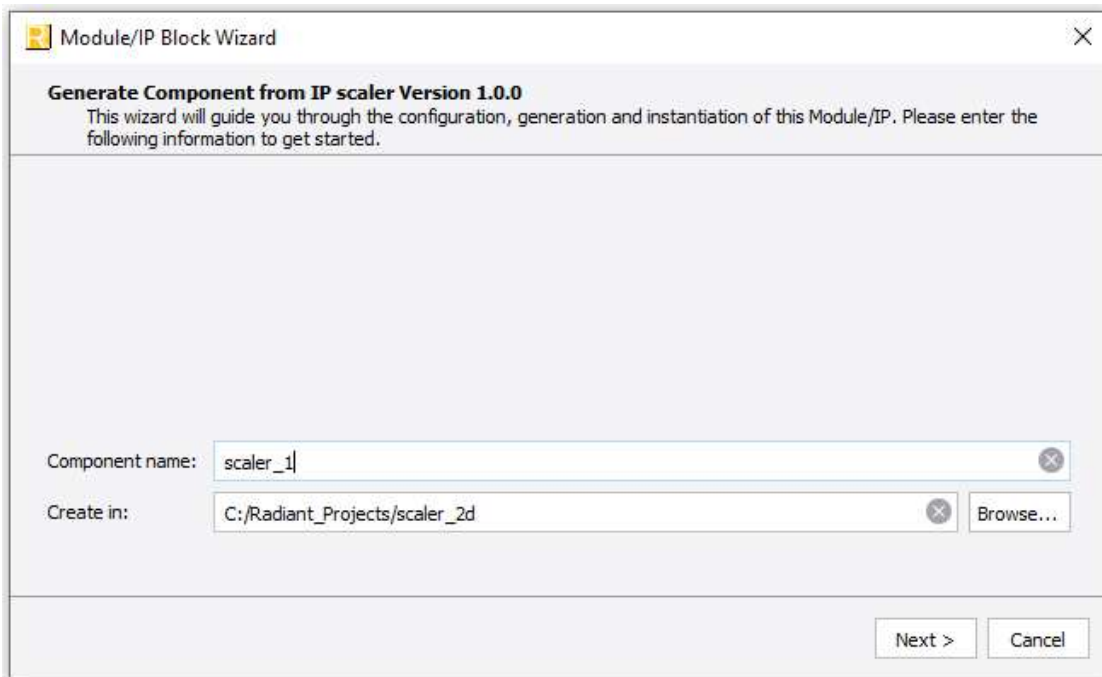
Module/IP Block Wizard

Generate Component from IP scaler Version 1.0.0
This wizard will guide you through the configuration, generation and instantiation of this Module/IP. Please enter the following information to get started.

Component name: scaler_1

Create in: C:/Radiant_Projects/scaler_2d

Browse...

Next >

Cancel